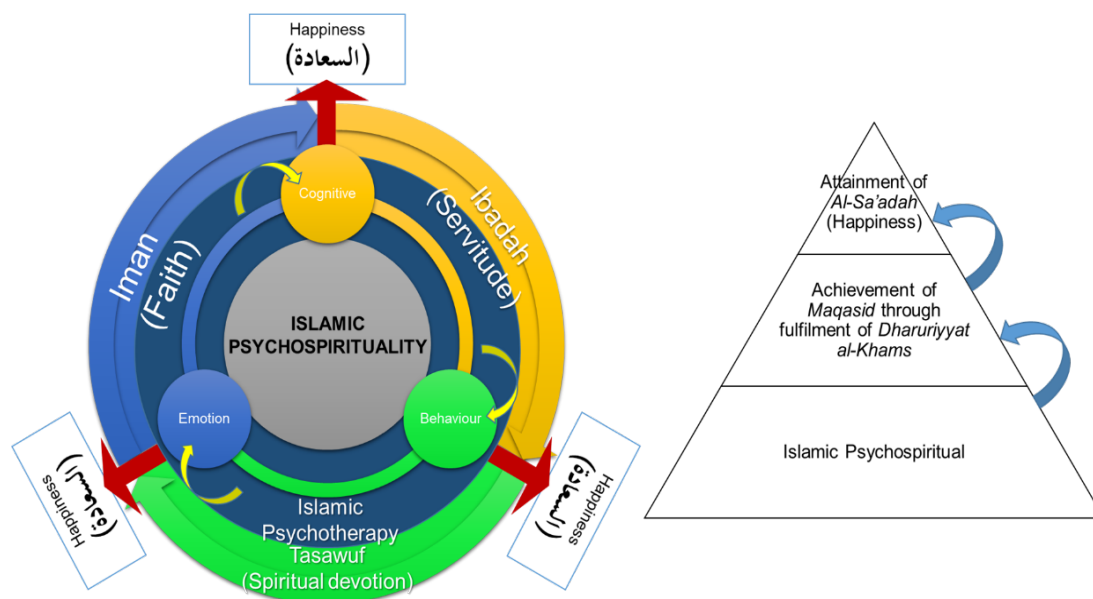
Happiness
(السعادة)

Iman (Faith)

Ibadah (Servitude)

Cognitive

ISLAMIC PSYCHOSPIRITUALITY

Emotion

Behaviour

Happiness
(السعادة)

Happiness
(السعادة)

Islamic Psychotherapy
Tasawuf
(Spiritual devotion)

Attainment of *Al-Sa'adah* (Happiness)

Achievement of *Maqasid* through fulfilment of *Dharuriyyat al-Khams*

Islamic Psychospiritual